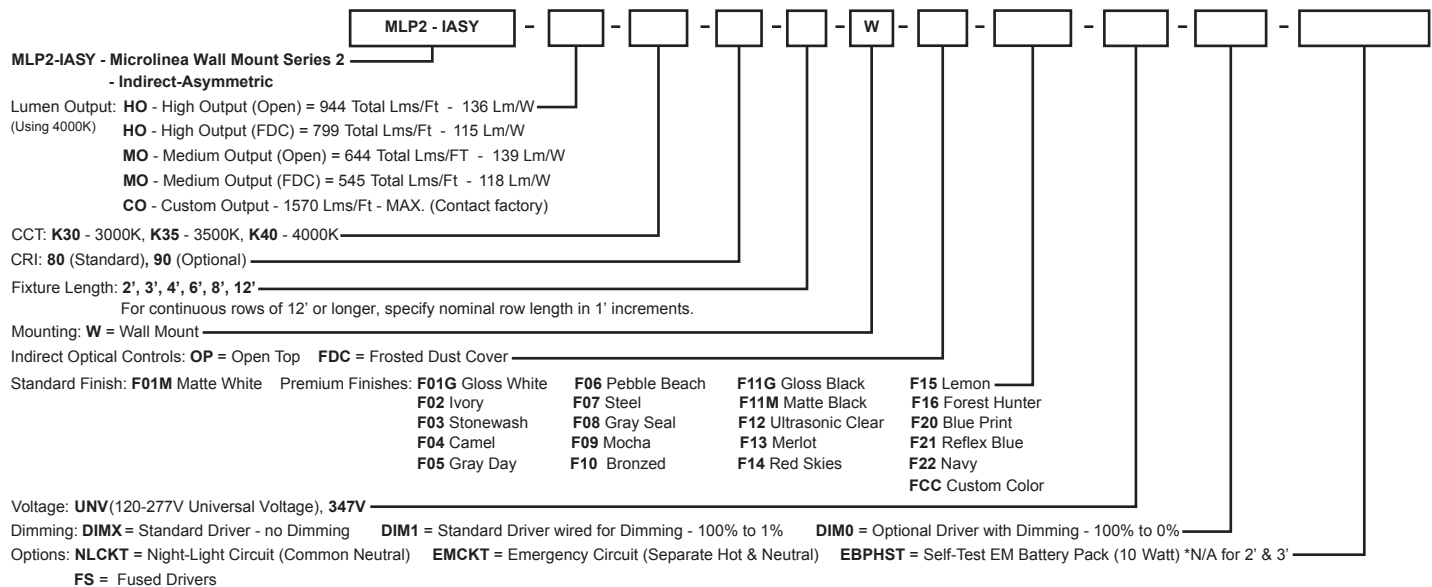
MLP2 - IASY - - - - - W - - - - -

MLP2-IASY - Microlinea Wall Mount Series 2 - Indirect-Asymmetric

Lumen Output: HO - High Output (Open) = 944 Total Lms/Ft - 136 Lm/W
(Using 4000K) HO - High Output (FDC) = 799 Total Lms/Ft - 115 Lm/W
MO - Medium Output (Open) = 644 Total Lms/FT - 139 Lm/W
MO - Medium Output (FDC) = 545 Total Lms/Ft - 118 Lm/W
CO - Custom Output - 1570 Lms/Ft - MAX. (Contact factory)

CCT: K30 - 3000K, K35 - 3500K, K40 - 4000K

CRI: 80 (Standard), 90 (Optional)

Fixture Length: 2', 3', 4', 6', 8', 12'
For continuous rows of 12' or longer, specify nominal row length in 1' increments.

Mounting: W = Wall Mount

Indirect Optical Controls: OP = Open Top FDC = Frosted Dust Cover

Standard Finish: F01M Matte White Premium Finishes: F01G Gloss White F06 Pebble Beach F11G Gloss Black F15 Lemon
F02 Ivory F07 Steel F11M Matte Black F16 Forest Hunter
F03 Stonewash F08 Gray Seal F12 Ultrasonic Clear F20 Blue Print
F04 Camel F09 Mocha F13 Merlot F21 Reflex Blue
F05 Gray Day F10 Bronzed F14 Red Skies F22 Navy
FCC Custom Color

Voltage: UNV(120-277V Universal Voltage), 347V

Dimming: DIMX = Standard Driver - no Dimming DIM1 = Standard Driver wired for Dimming - 100% to 1% DIM0 = Optional Driver with Dimming - 100% to 0%

Options: NLCKT = Night-Light Circuit (Common Neutral) EMCKT = Emergency Circuit (Separate Hot & Neutral) EBPHST = Self-Test EM Battery Pack (10 Watt) *N/A for 2' & 3'
FS = Fused Drivers